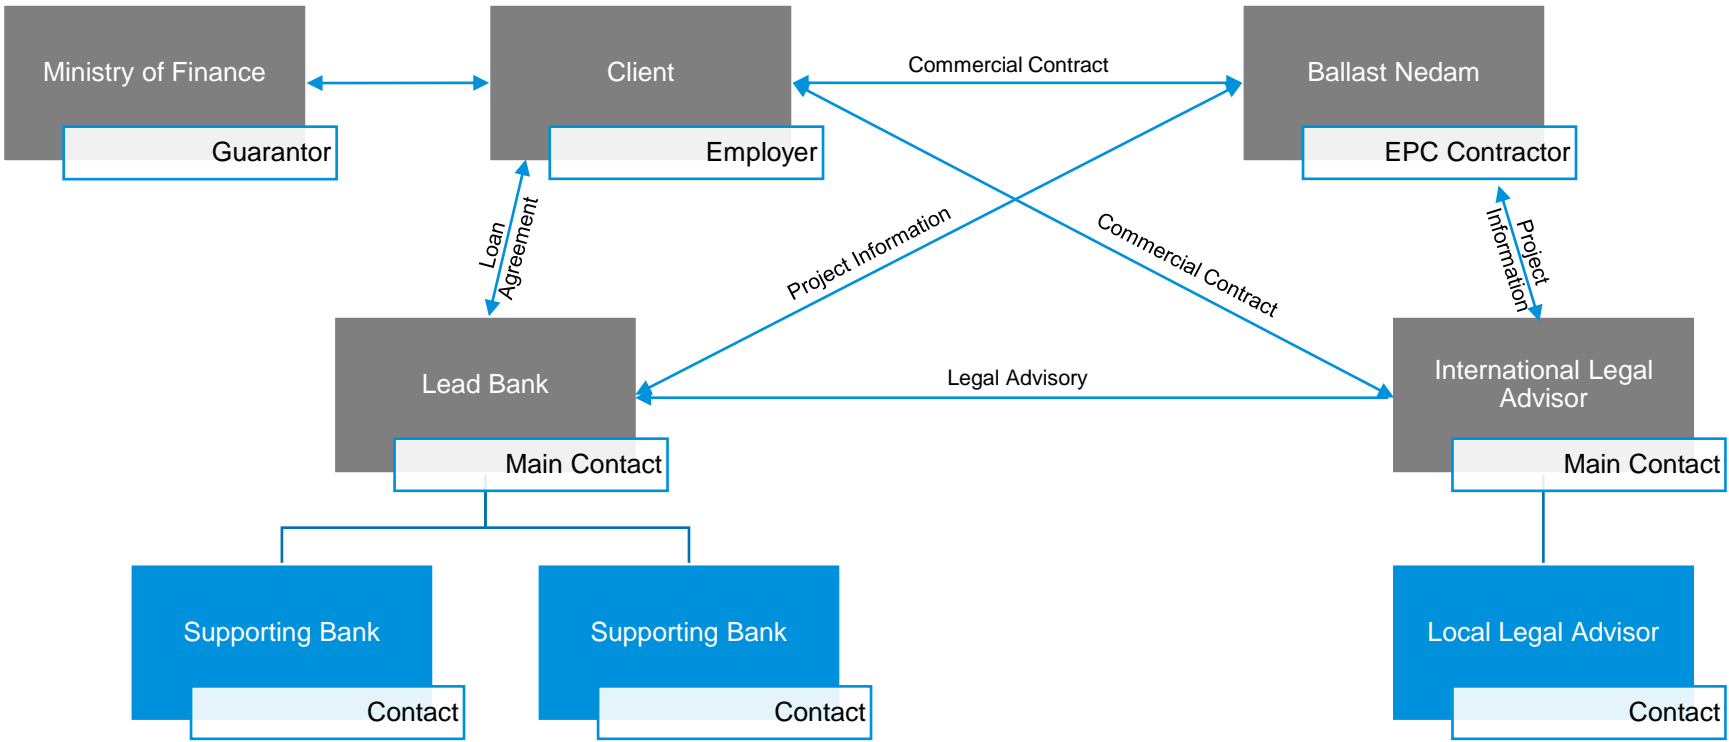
Ministry of Finance

Guarantor

Client

Employer

Commercial Contract

Ballast Nedam

EPC Contractor

Loan Agreement

Project Information

Commercial Contract

Project Information

Lead Bank

Main Contact

Legal Advisory

International Legal Advisor

Main Contact

Supporting Bank

Contact

Supporting Bank

Contact

Local Legal Advisor

Contact